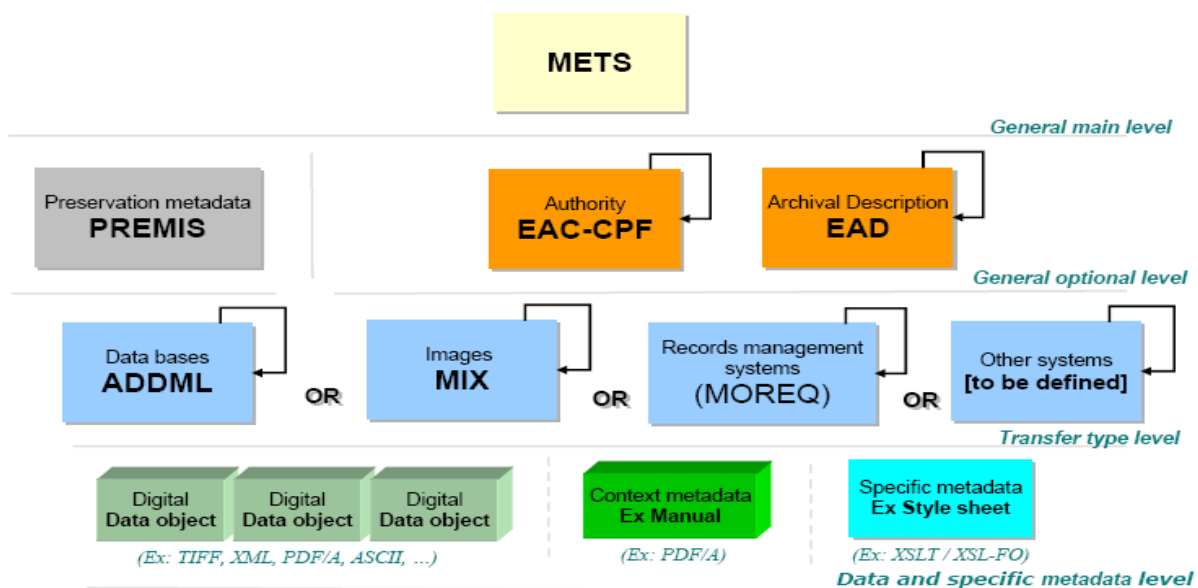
METS

General main level

Preservation metadata
PREMIS

Authority
EAC-CPF

Archival Description
EAD

General optional level

Data bases
ADDML

OR

Images
MIX

OR

Records management systems
(MOREQ)

OR

Other systems
[to be defined]

Transfer type level

Digital
Data object

Digital
Data object

Digital
Data object

(Ex: TIFF, XML, PDF/A, ASCII, ...)

Context metadata
Ex Manual

(Ex: PDF/A)

Specific metadata
Ex Style sheet

(Ex: XSLT / XSL-FO)

Data and specific metadata level